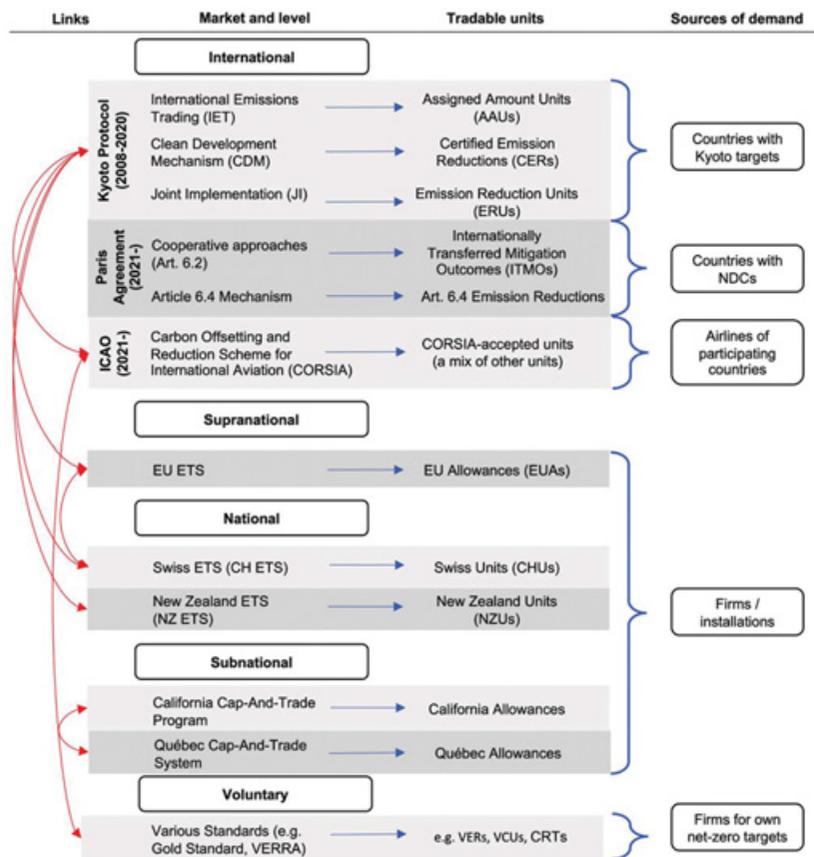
Links | Market and level | Tradable units | Sources of demand

International

Kyoto Protocol (2008-2020)

International Emissions Trading (IET) → Assigned Amount Units (AAUs)

Clean Development Mechanism (CDM) → Certified Emission Reductions (CERs)

Joint Implementation (JI) → Emission Reduction Units (ERUs)

Countries with Kyoto targets

Paris Agreement

Cooperative approaches (Art. 6.2) → Internationally Transferred Mitigation Outcomes (ITMOs)

Article 6.4 Mechanism → Art. 6.4 Emission Reductions

Countries with NDCs

ICAO (2021-)

Carbon Offsetting and Reduction Scheme for International Aviation (CORSIA) → CORSIA-accepted units (a mix of other units)

Airlines of participating countries

Supranational

EU ETS → EU Allowances (EUAs)

National

Swiss ETS (CH ETS) → Swiss Units (CHUs)

New Zealand ETS (NZ ETS) → New Zealand Units (NZUs)

Firms / installations

Subnational

California Cap-And-Trade Program → California Allowances

Québec Cap-And-Trade System → Québec Allowances

Voluntary

Various Standards (e.g. Gold Standard, VERRA) → e.g. VERs, VCUs, CRTs

Firms for own net-zero targets